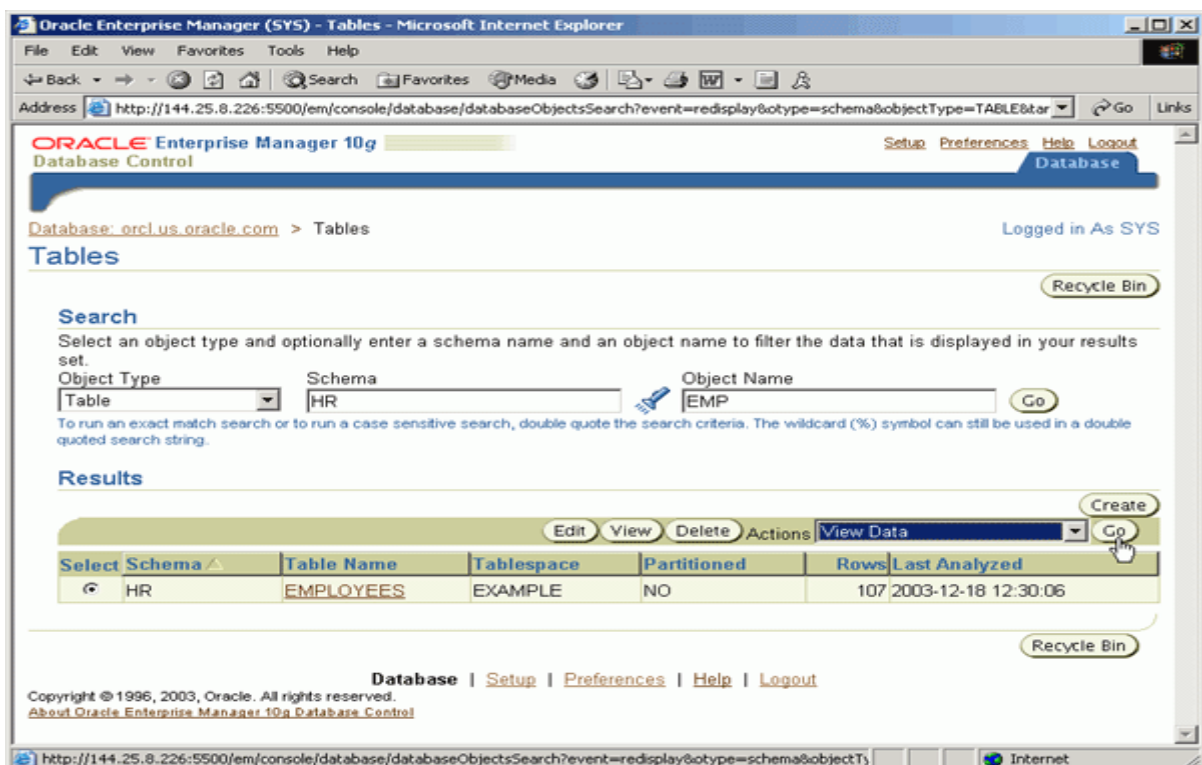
Oracle Enterprise Manager (SYS) - Tables - Microsoft Internet Explorer

File Edit View Favorites Tools Help

Back Search Favorites Media

Address http://144.25.8.226:5500/em/console/database/databaseObjectsSearch?event=redisplay&otype=schema&objectType=TABLE&tar Go Links

ORACLE Enterprise Manager 10g
Database Control

Setup Preferences Help Logout
Database

Database: orcl.us.oracle.com > Tables

Logged in As SYS

Tables

Recycle Bin

Search

Select an object type and optionally enter a schema name and an object name to filter the data that is displayed in your results set.

Object Type
Table

Schema
HR

Object Name
EMP

Go

To run an exact match search or to run a case sensitive search, double quote the search criteria. The wildcard (%) symbol can still be used in a double quoted search string.

Results

Create

Edit View Delete Actions View Data Go

| Select | Schema | Table Name | Tablespace | Partitioned | Rows | Last Analyzed |
|---|---|---|---|---|---|---|
| ⊙ | HR | EMPLOYEES | EXAMPLE | NO | 107 | 2003-12-18 12:30:06 |

Recycle Bin

Database | Setup | Preferences | Help | Logout

Copyright © 1996, 2003, Oracle. All rights reserved.
About Oracle Enterprise Manager 10g Database Control

http://144.25.8.226:5500/em/console/database/databaseObjectsSearch?event=redisplay&otype=schema&objectTy

Internet